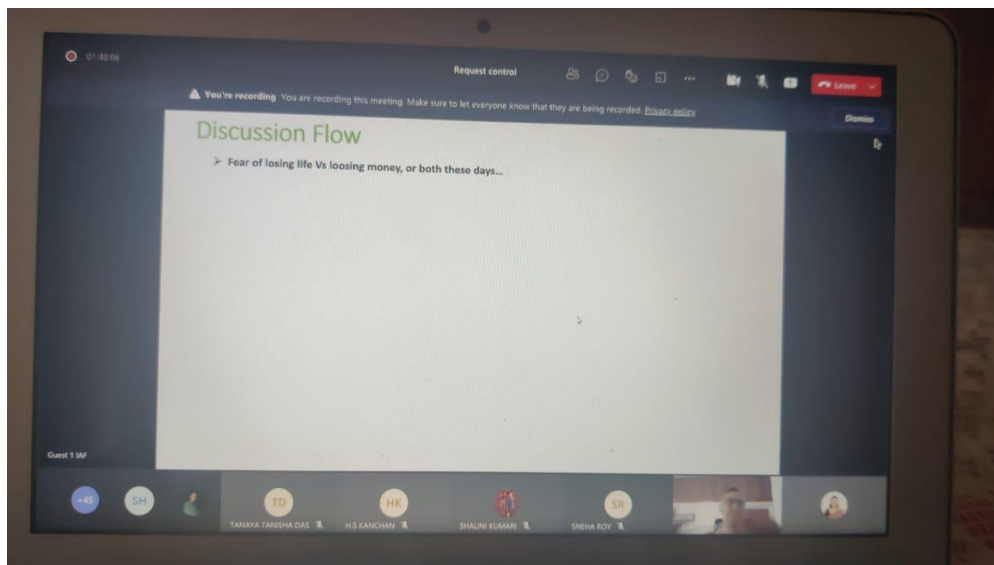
01:48:06

Request control

Leave

You're recording You are recording this meeting. Make sure to let everyone know that they are being recorded. Privacy policy

Dismiss

Discussion Flow

➢ Fear of losing life Vs loosing money, or both these days...

Guest 1 IAF

+45

SH

TD
TANAYA TANISHA DAS

HK
H.S KANCHAN

SHALINI KUMARI

SR
SNEHA ROY